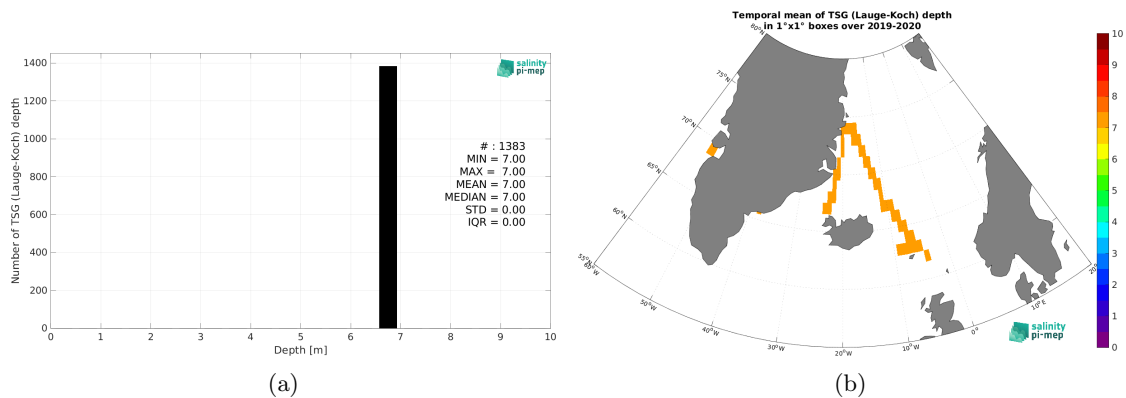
1400
1200
1000
800
600
400
200
0
Number of TSG (Lauge-Koch) depth
0 1 2 3 4 5 6 7 8 9 10
Depth [m]
salinity pi-mep

# : 1383
MIN = 7.00
MAX = 7.00
MEAN = 7.00
MEDIAN = 7.00
STD = 0.00
IQR = 0.00

(a)

Temporal mean of TSG (Lauge-Koch) depth
in 1°x1° boxes over 2019-2020

80°N
75°N
70°N
65°N
60°N
55°N
60°W
50°W
40°W
30°W
20°W
10°W
0°
10°E
20°E

salinity pi-mep

10
9
8
7
6
5
4
3
2
1
0

(b)